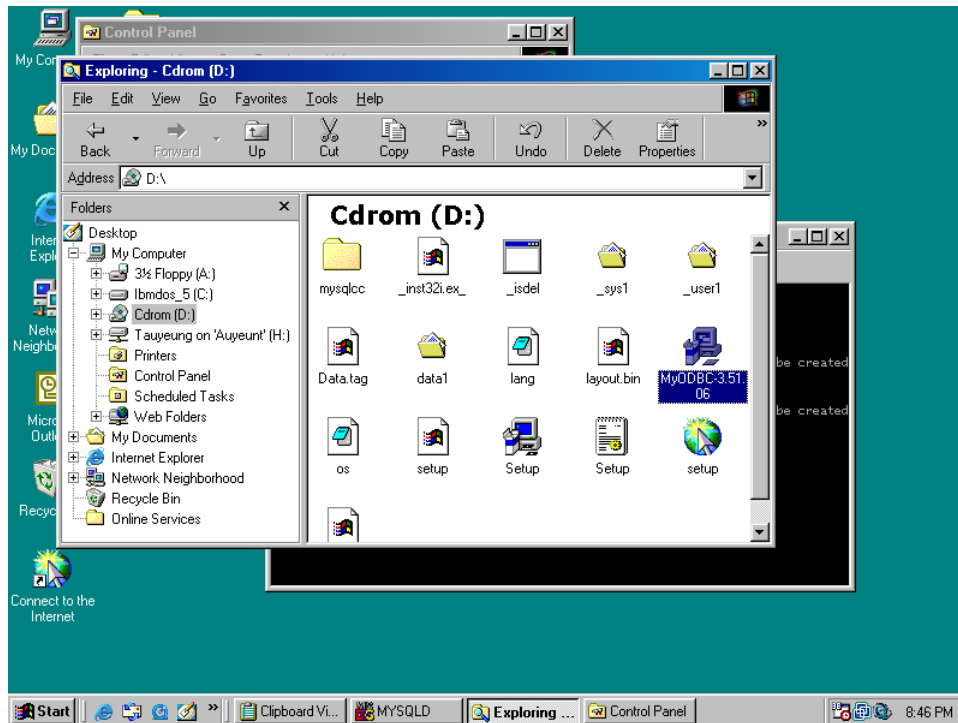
My Com
My Doc
Inter Explo
Netw Neighbo
Micro Outlo
Recyc
Connect to the Internet

Control Panel

Exploring - Cdrom (D:)

File Edit View Go Favorites Tools Help

Back Forward Up Cut Copy Paste Undo Delete Properties

Address D:\

Folders

Desktop
My Computer
3½ Floppy (A:)
Ibmdos_5 (C:)
Cdrom (D:)
Tauyeung on 'Auyeunt' (H:)
Printers
Control Panel
Scheduled Tasks
Web Folders
My Documents
Internet Explorer
Network Neighborhood
Recycle Bin
Online Services

Cdrom (D:)

mysqlcc
_inst32i.ex_
_isdel
_sys1
_user1
Data.tag
data1
lang
layout.bin
MyODBC-3.51.06
os
setup
Setup
Setup
setup

be created
be created

Start
Clipboard Vi...
MYSQLD
Exploring ...
Control Panel
8:46 PM